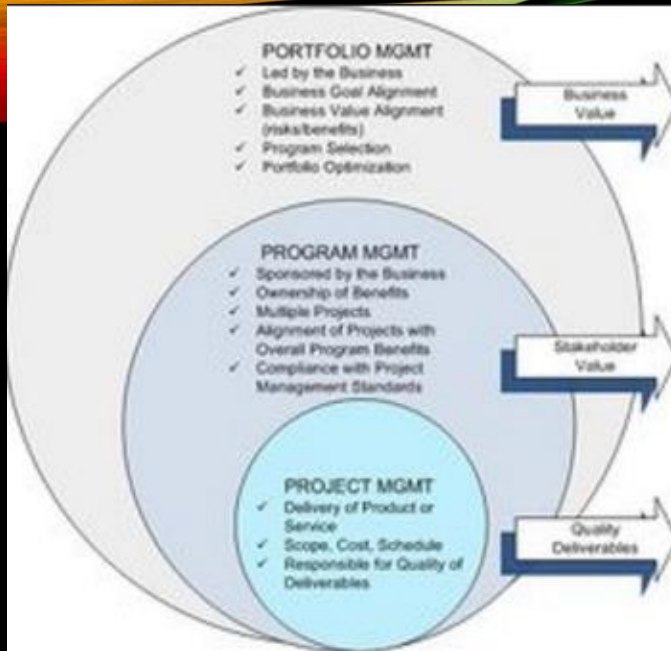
PORTFOLIO MGMT
✓ Led by the Business
✓ Business Goal Alignment
✓ Business Value Alignment (risks/benefits)
✓ Program Selection
✓ Portfolio Optimization

Business Value

PROGRAM MGMT
✓ Sponsored by the Business
✓ Ownership of Benefits
✓ Multiple Projects
✓ Alignment of Projects with Overall Program Benefits
✓ Compliance with Project Management Standards

Stakeholder Value

PROJECT MGMT
✓ Delivery of Product or Service
✓ Scope, Cost, Schedule
✓ Responsible for Quality of Deliverables

Quality Deliverables